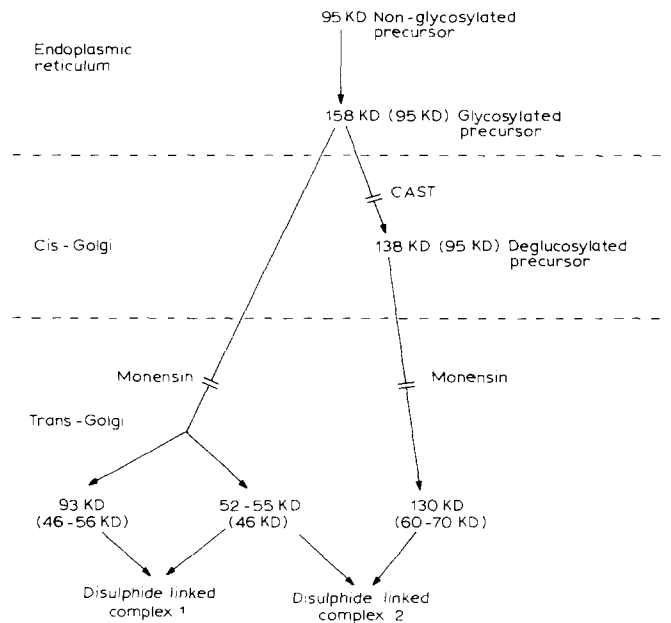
95 KD Non-glycosylated precursor

Endoplasmic reticulum

158 KD (95 KD) Glycosylated precursor

CAST

Cis-Golgi

138 KD (95 KD) Deglucosylated precursor

Monensin

Monensin

Trans-Golgi

93 KD (46-56 KD)

52-55 KD (46 KD)

130 KD (60-70 KD)

Disulphide linked complex 1

Disulphide linked complex 2